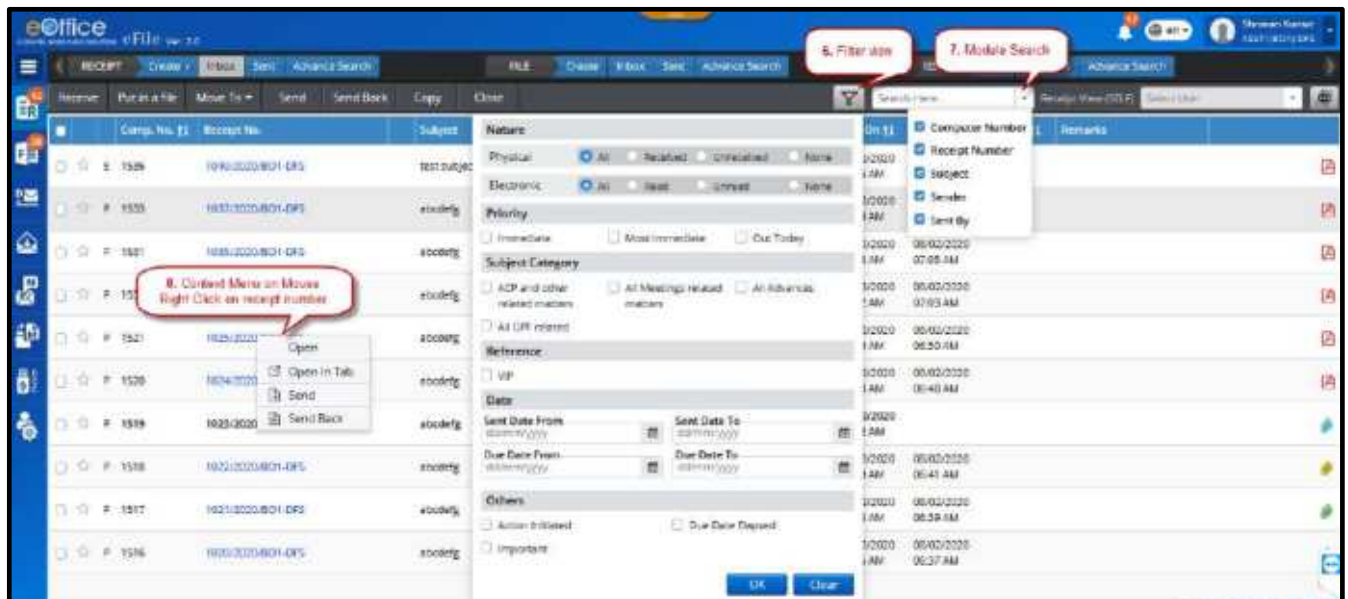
eOffice eFile

RECEIPT Create Inbox Sent Advance Search FILE Create Inbox Sent Advance Search Advance Search

6. Filter view 7. Module Search

Receive Put in a file Move To Send Send Back Copy Close Search here Receipt View (SELF) Select User

Comp. No. Receipt No. Subject Remarks

Computer Number
Receipt Number
Subject
Sender
Sent By

| | Comp. No. | Receipt No. | Subject |
|---|---|---|---|
| | 1526 | 1090/2020/BO1-DFS | test subject |
| | 1535 | 1037/2020/BO1-DFS | abcdefg |
| | 1581 | 1038/2020/BO1-DFS | abcdefg |
| | 15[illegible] | | abcdefg |
| | 1521 | 1025/2020 | abcdefg |
| | 1520 | 1024/2020 | abcdefg |
| | 1519 | 1023/2020 | abcdefg |
| | 1518 | 1022/2020/BO1-DFS | abcdefg |
| | 1517 | 1021/2020/BO1-DFS | abcdefg |
| | 1516 | 1020/2020/BO1-DFS | abcdefg |

8. Context Menu on Mouse Right Click on receipt number

Open
Open in Tab
Send
Send Back

Nature
Physical: All Received Unreceived None
Electronic: All Read Unread None
Priority
Immediate Most Immediate Out Today
Subject Category
ACP and other related matters All Meetings related matters All Advances
All OPF related
Reference
VIP
Date
Sent Date From dd/mm/yyyy Sent Date To dd/mm/yyyy
Due Date From dd/mm/yyyy Due Date To dd/mm/yyyy
Others
Action Initiated Due Date Elapsed
Important
OK Clear

06/02/2020 07:05 AM
06/02/2020 07:03 AM
06/02/2020 06:50 AM
06/02/2020 06:40 AM
06/02/2020 06:41 AM
06/02/2020 06:39 AM
06/02/2020 06:37 AM